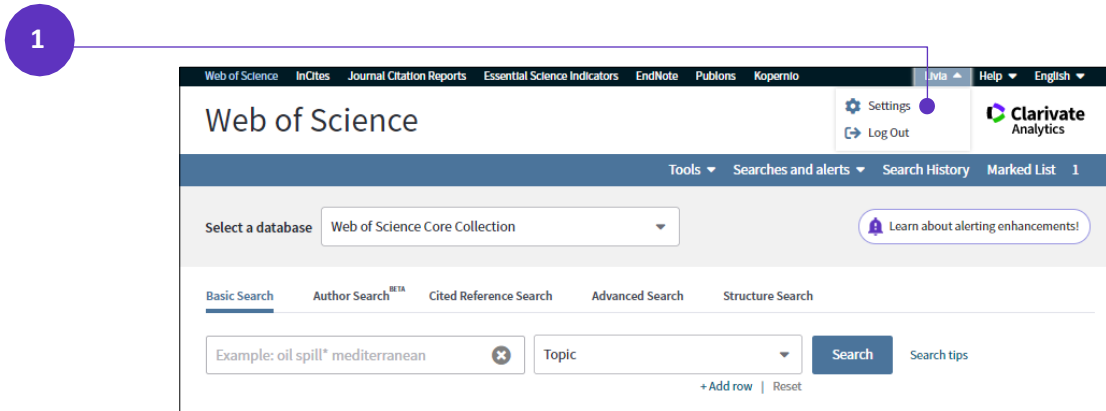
1

Web of Science InCites Journal Citation Reports Essential Science Indicators EndNote Publons Kopernio Livia Help English

Settings
Log Out

Web of Science

Clarivate Analytics

Tools Searches and alerts Search History Marked List 1

Select a database Web of Science Core Collection

Learn about alerting enhancements!

Basic Search Author Search BETA Cited Reference Search Advanced Search Structure Search

Example: oil spill* mediterranean

Topic

Search

Search tips

+ Add row | Reset